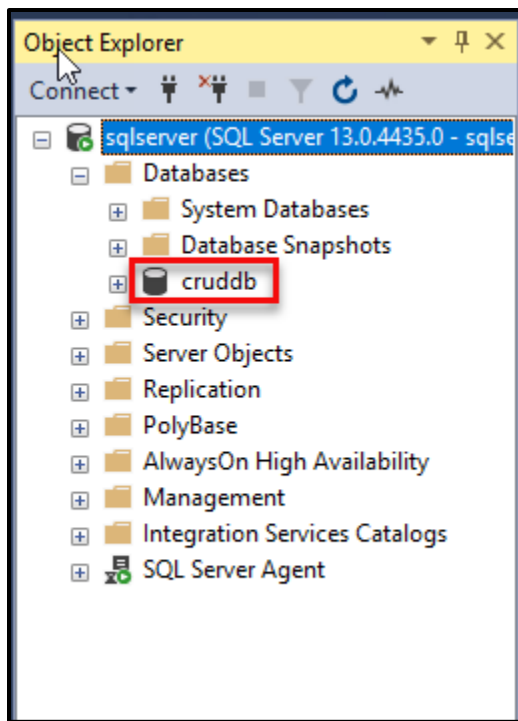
Object Explorer

Connect

sqlserver (SQL Server 13.0.4435.0 - sqlse

Databases

System Databases

Database Snapshots

cruddb

Security

Server Objects

Replication

PolyBase

AlwaysOn High Availability

Management

Integration Services Catalogs

SQL Server Agent